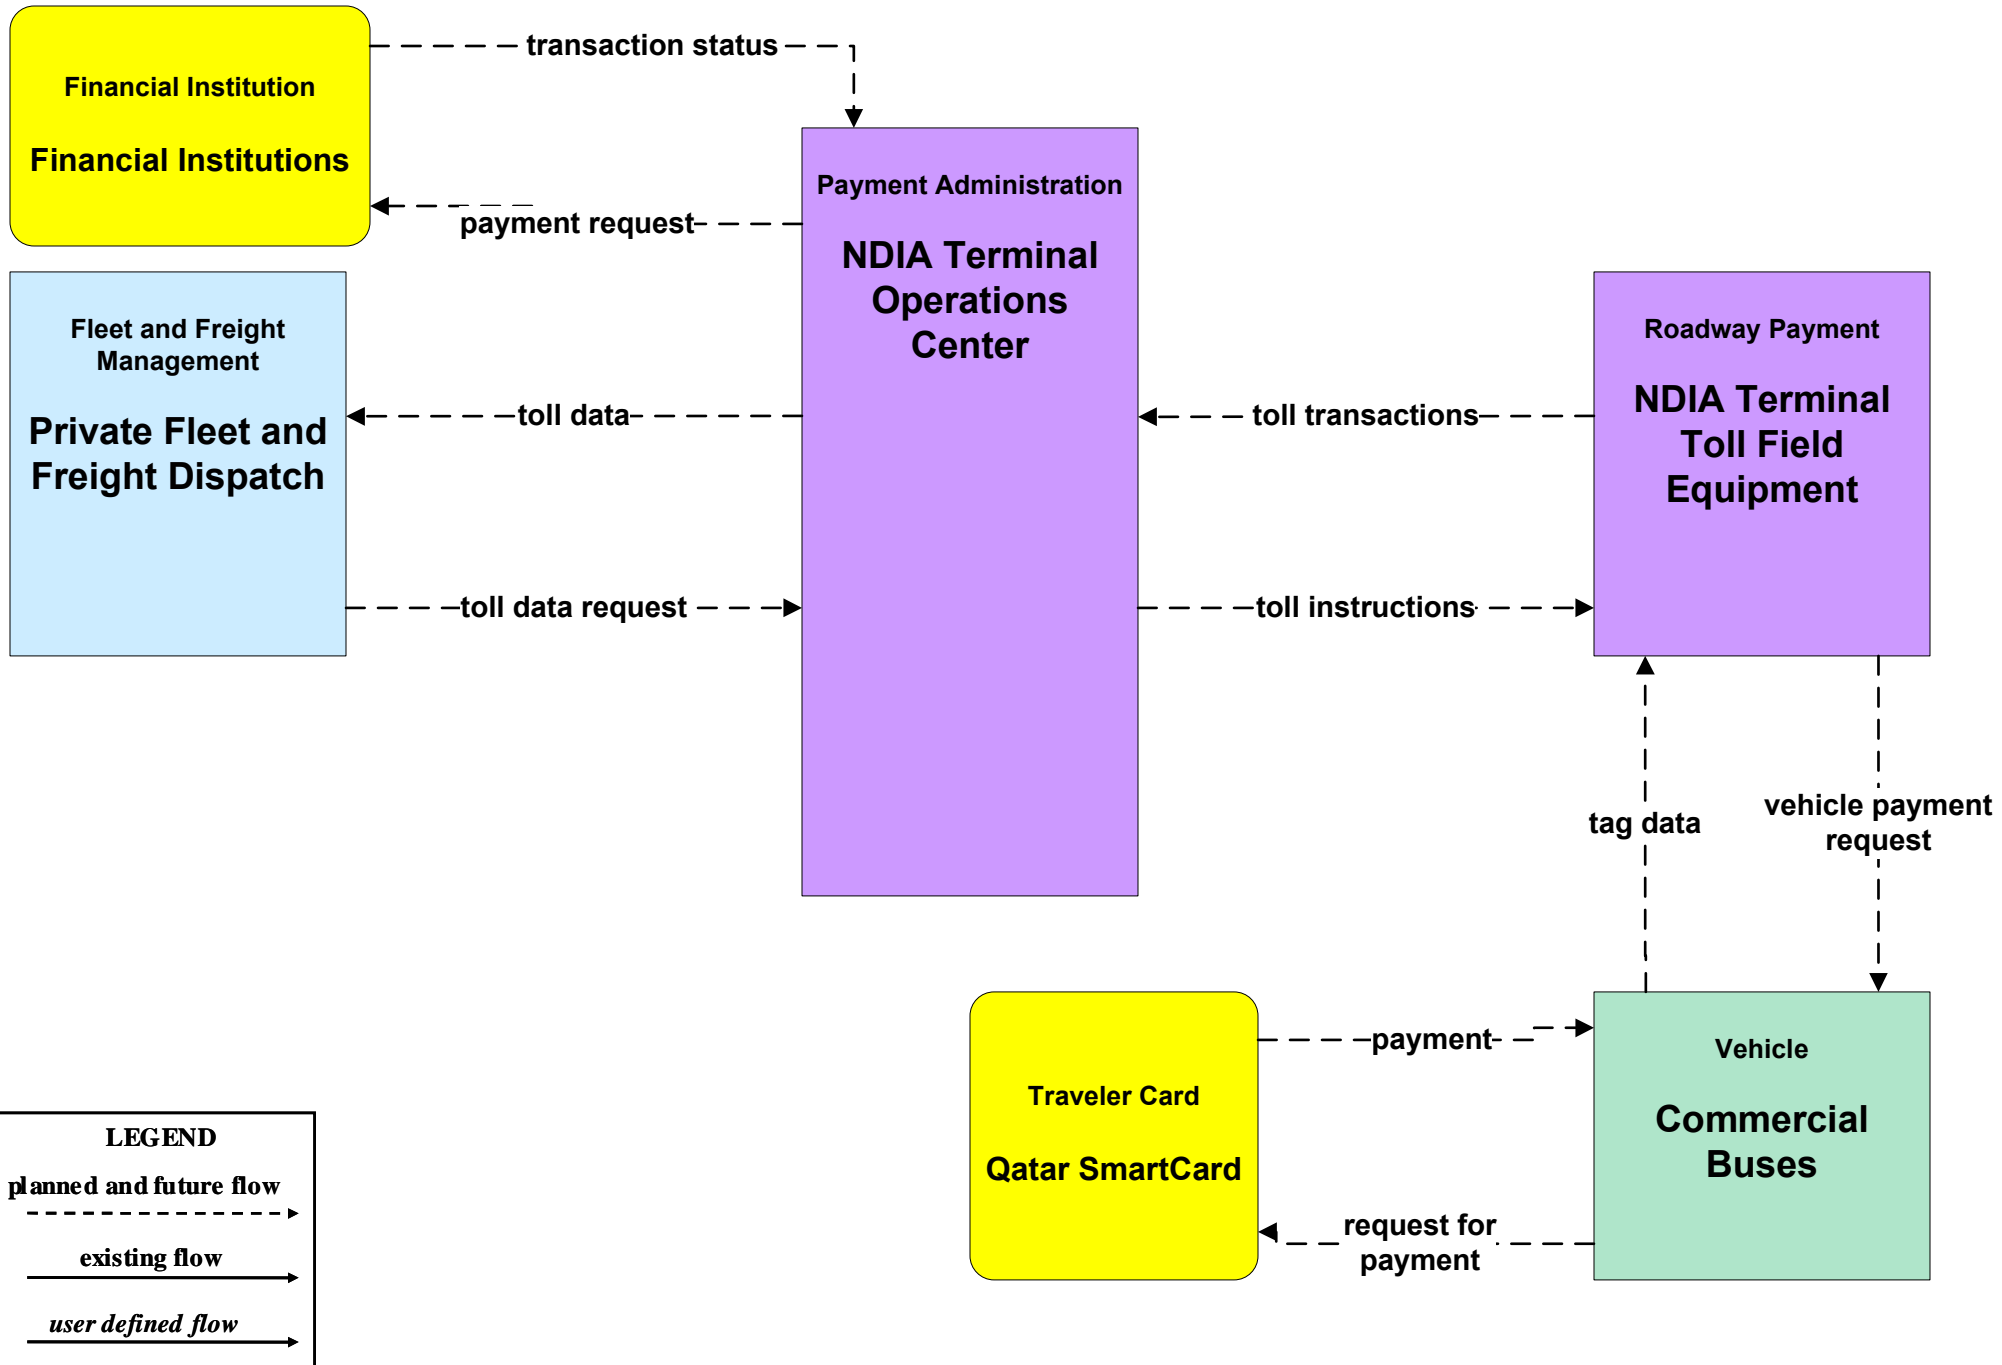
Financial Institution

Financial Institutions

transaction status

Payment Administration

NDIA Terminal Operations Center

payment request

Fleet and Freight Management

Private Fleet and Freight Dispatch

toll data

toll data request

Roadway Payment

NDIA Terminal Toll Field Equipment

toll transactions

toll instructions

tag data

vehicle payment request

Traveler Card

Qatar SmartCard

payment

request for payment

Vehicle

Commercial Buses

LEGEND
planned and future flow
existing flow
user defined flow